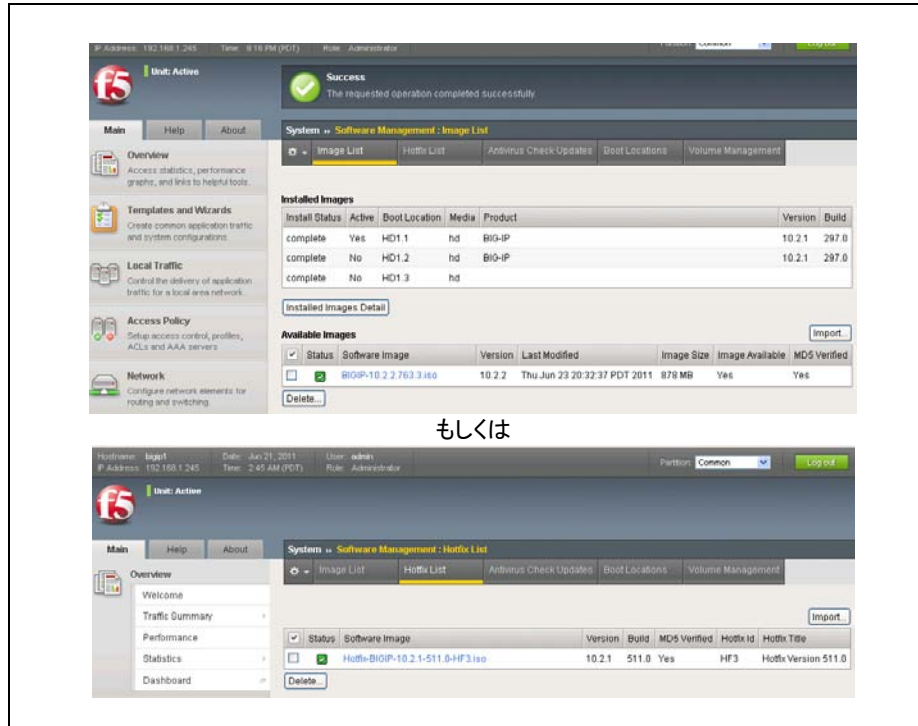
IP Address: 192.168.1.245 Time: 8:16 PM (PDT) Role: Administrator

Partition: Common

Log out

f5

Unit: Active

Success
The requested operation completed successfully.

Main Help About

Overview
Access statistics, performance graphs, and links to helpful tools.

Templates and Wizards
Create common application traffic and system configurations.

Local Traffic
Control the delivery of application traffic for a local area network.

Access Policy
Setup access control, profiles, ACLs and AAA servers

Network
Configure network elements for routing and switching.

System » Software Management : Image List

Image List | Hotfix List | Antivirus Check Updates | Boot Locations | Volume Management

Installed Images

| Install Status | Active | Boot Location | Media | Product | Version | Build |
|---|---|---|---|---|---|---|
| complete | Yes | HD1.1 | hd | BIG-IP | 10.2.1 | 297.0 |
| complete | No | HD1.2 | hd | BIG-IP | 10.2.1 | 297.0 |
| complete | No | HD1.3 | hd | | | |

Installed Images Detail

Available Images

Import...

| ✔ | Status | Software Image | Version | Last Modified | Image Size | Image Available | MD5 Verified |
|---|---|---|---|---|---|---|---|
| | | BIGIP-10.2.2.763.3.iso | 10.2.2 | Thu Jun 23 20:32:37 PDT 2011 | 878 MB | Yes | Yes |

Delete...

もしくは

Hostname: bigip1 Date: Jun 21, 2011 User: admin
IP Address: 192.168.1.245 Time: 2:45 AM (PDT) Role: Administrator

Partition: Common

Log out

f5

Unit: Active

Main Help About

Overview
Welcome
Traffic Summary
Performance
Statistics
Dashboard

System » Software Management : Hotfix List

Image List | Hotfix List | Antivirus Check Updates | Boot Locations | Volume Management

Import...

| ✔ | Status | Software Image | Version | Build | MD5 Verified | Hotfix Id | Hotfix Title |
|---|---|---|---|---|---|---|---|
| | | Hotfix-BIGIP-10.2.1-511.0-HF3.iso | 10.2.1 | 511.0 | Yes | HF3 | Hotfix Version 511.0 |

Delete...